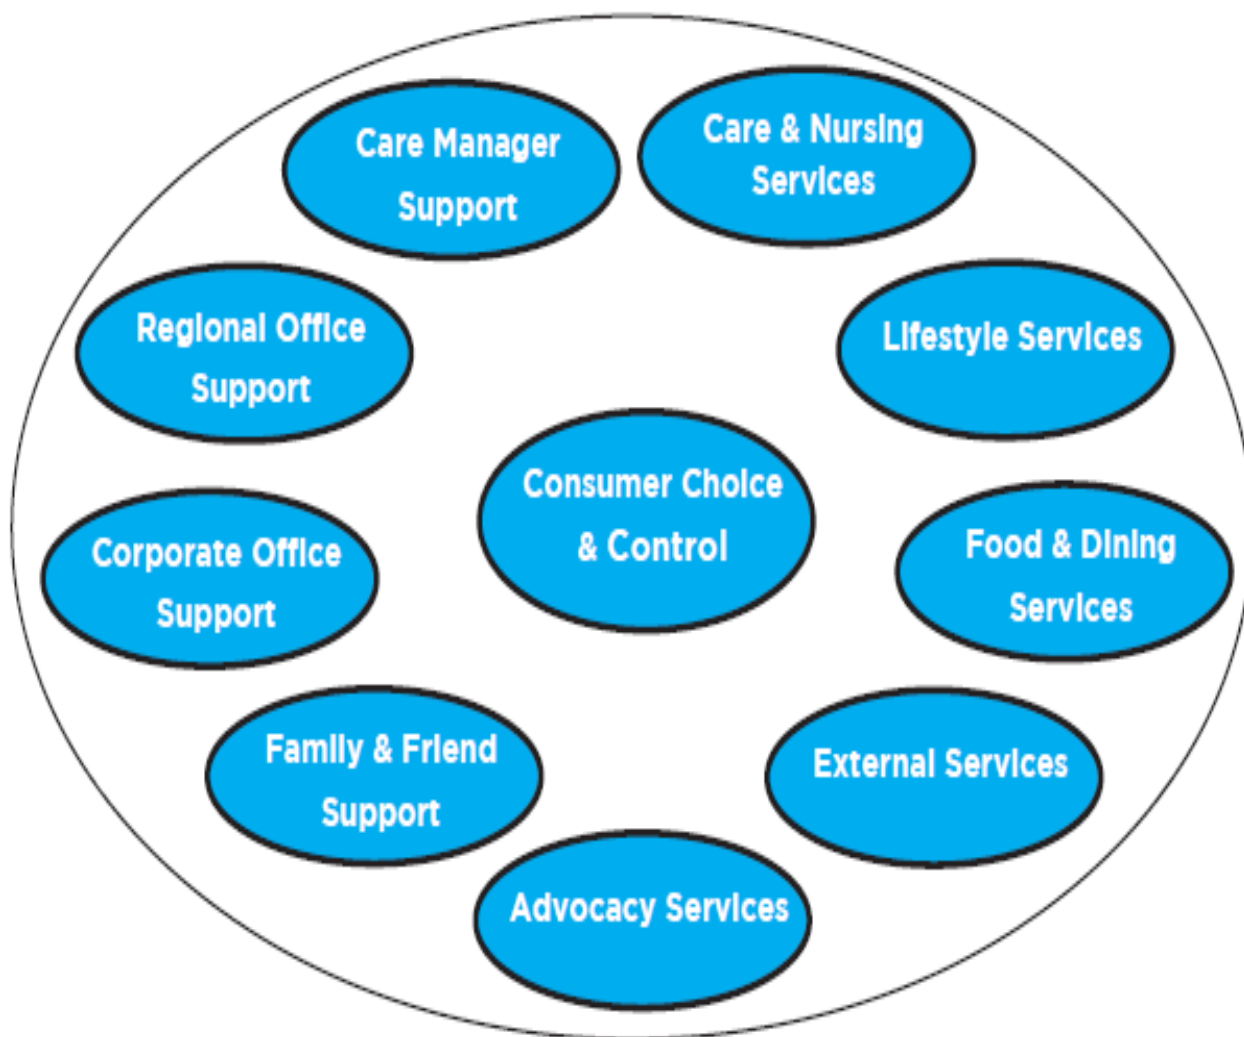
Care Manager Support

Care & Nursing Services

Regional Office Support

Lifestyle Services

Consumer Choice & Control

Corporate Office Support

Food & Dining Services

Family & Friend Support

External Services

Advocacy Services